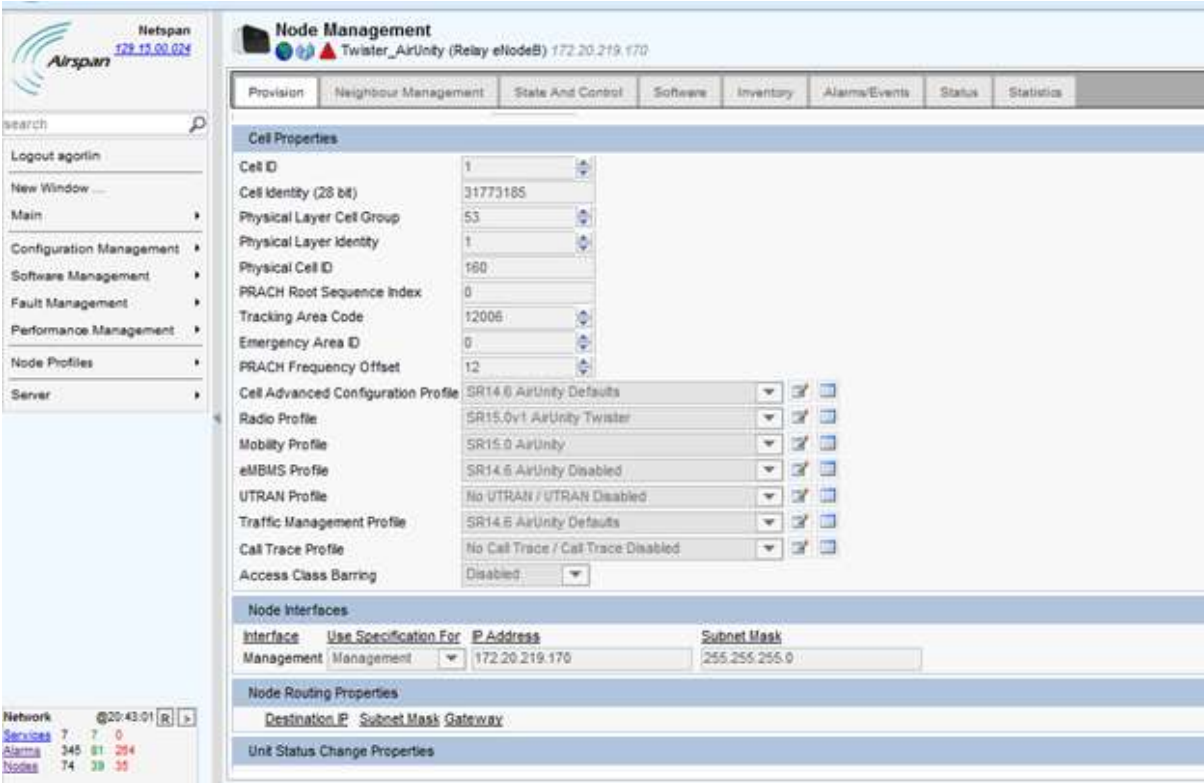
Airspan
Netspan
129.15.00.024

search

Logout agorlin
New Window ...
Main
Configuration Management
Software Management
Fault Management
Performance Management
Node Profiles
Server

Network @20:43:01 R >
Services 7 7 0
Alarms 345 81 264
Nodes 74 39 35

Node Management
Twister_AirUnity (Relay eNodeB) 172.20.219.170

Provision | Neighbour Management | State And Control | Software | Inventory | Alarms/Events | Status | Statistics

Cell Properties

| | |
|---|---|
| Cell ID | 1 |
| Cell Identity (28 bit) | 31773185 |
| Physical Layer Cell Group | 53 |
| Physical Layer Identity | 1 |
| Physical Cell ID | 160 |
| PRACH Root Sequence Index | 0 |
| Tracking Area Code | 12006 |
| Emergency Area ID | 0 |
| PRACH Frequency Offset | 12 |
| Cell Advanced Configuration Profile | SR14.6 AirUnity Defaults |
| Radio Profile | SR15.0v1 AirUnity Twister |
| Mobility Profile | SR15.0 AirUnity |
| eMBMS Profile | SR14.6 AirUnity Disabled |
| UTRAN Profile | No UTRAN / UTRAN Disabled |
| Traffic Management Profile | SR14.6 AirUnity Defaults |
| Call Trace Profile | No Call Trace / Call Trace Disabled |
| Access Class Barring | Disabled |

Node Interfaces

| Interface | Use Specification For | IP Address | Subnet Mask |
|---|---|---|---|
| Management | Management | 172.20.219.170 | 255.255.255.0 |

Node Routing Properties

Destination IP Subnet Mask Gateway

Unit Status Change Properties